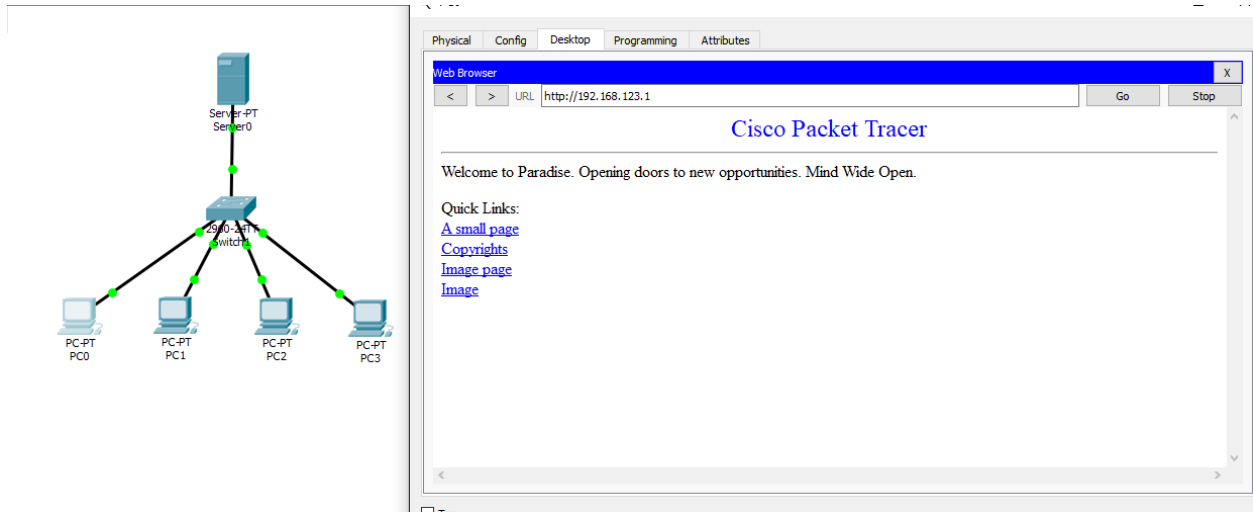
Server-PT
Server0

2960-24TT
Switch0

PC-PT
PC0

PC-PT
PC1

PC-PT
PC2

PC-PT
PC3

Physical Config Desktop Programming Attributes

Web Browser X

< > URL http://192.168.123.1 Go Stop

Cisco Packet Tracer

Welcome to Paradise. Opening doors to new opportunities. Mind Wide Open.

Quick Links:
A small page
Copyrights
Image page
Image